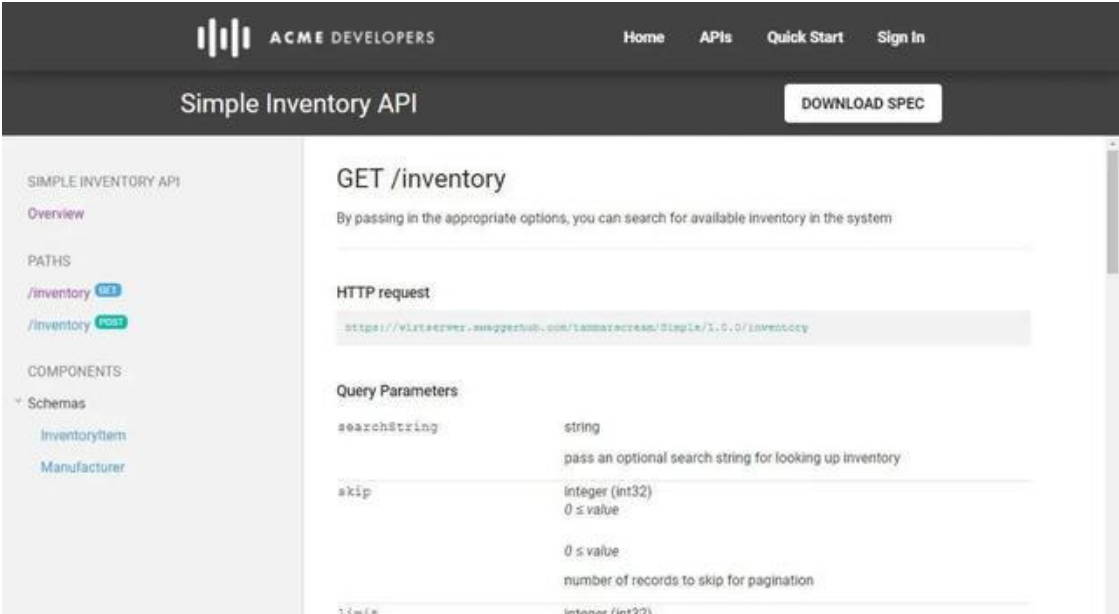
ACME DEVELOPERS

Home APIs Quick Start Sign In

Simple Inventory API

DOWNLOAD SPEC

SIMPLE INVENTORY API

Overview

PATHS

/inventory GET

/inventory POST

COMPONENTS

Schemas

InventoryItem

Manufacturer

GET /inventory

By passing in the appropriate options, you can search for available inventory in the system

HTTP request

https://virtserver.swaggerhub.com/tammarscream/Simple/1.0.0/inventory

Query Parameters

| | |
|---|---|
| searchString | string<br>pass an optional search string for looking up inventory |
| skip | integer (int32)<br>$0 \leq$ value<br><br>$0 \leq$ value<br><br>number of records to skip for pagination |
| limit | integer (int32) |